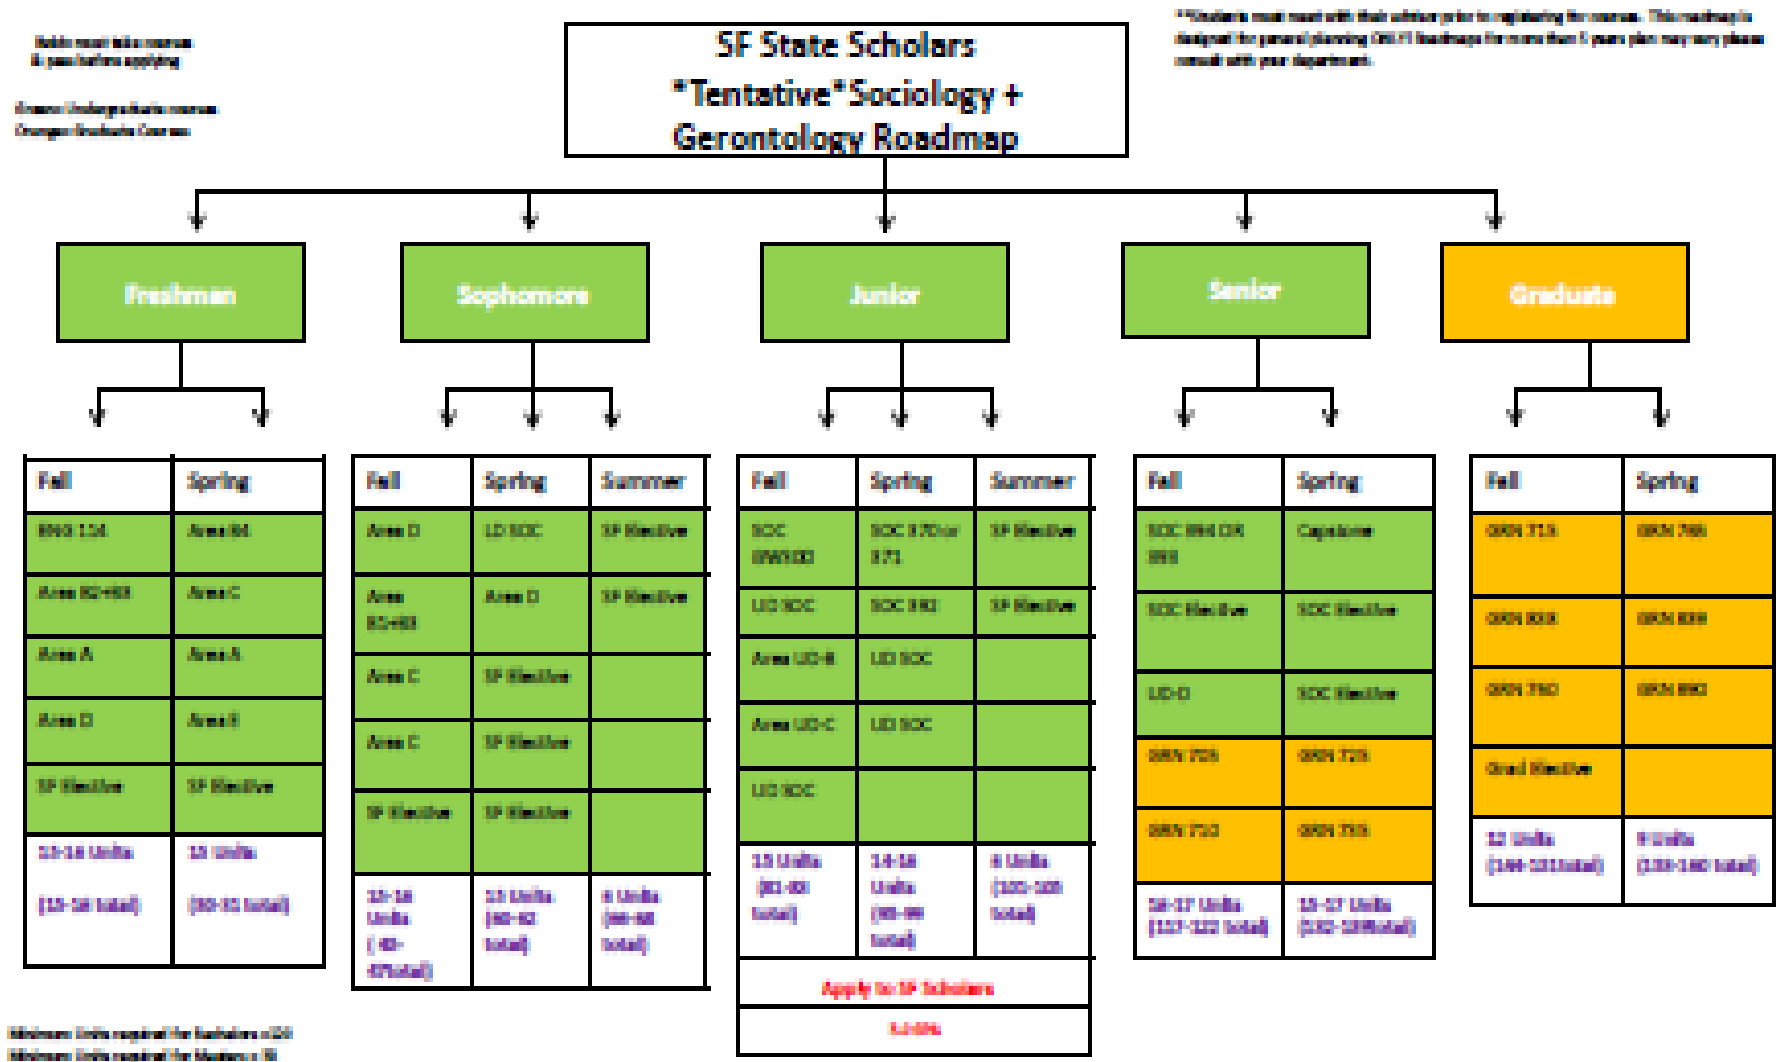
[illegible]

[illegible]

SF State Scholars
*Tentative*Sociology + Gerontology Roadmap

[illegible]

Freshman

Sophomore

Junior

Senior

Graduate

| Fall | Spring |
|---|---|
| ENG 114 | Area B4 |
| Area B2+B3 | Area C |
| Area A | Area A |
| Area D | Area E |
| SF Elective | SF Elective |
| 13-16 Units (15-16 total) | 15 Units (30-31 total) |

| Fall | Spring | Summer |
|---|---|---|
| Area D | LD SOC | SF Elective |
| Area B1+B3 | Area D | SF Elective |
| Area C | SF Elective | |
| Area C | SF Elective | |
| SF Elective | SF Elective | |
| 13-16 Units ( 43-47total) | 15 Units (60-62 total) | 6 Units (66-68 total) |

| Fall | Spring | Summer |
|---|---|---|
| SOC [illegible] | SOC 370 or 371 | SF Elective |
| UD SOC | SOC 392 | SF Elective |
| Area UD-B | UD SOC | |
| Area UD-C | UD SOC | |
| UD SOC | | |
| 15 Units (81-83 total) | 14-16 Units (95-99 total) | 6 Units (101-105 total) |

Apply to SF Scholars

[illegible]

| Fall | Spring |
|---|---|
| SOC 694 OR 699 | Capstone |
| SOC Elective | SOC Elective |
| UD-D | SOC Elective |
| GRN 725 | GRN 725 |
| GRN 710 | GRN 755 |
| 16-17 Units (117-122 total) | 15-17 Units (132-139total) |

| Fall | Spring |
|---|---|
| GRN 715 | GRN 760 |
| GRN 800 | GRN 839 |
| GRN 750 | GRN 890 |
| Grad Elective | |
| 12 Units (144-151total) | 9 Units (153-160 total) |

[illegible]
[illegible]